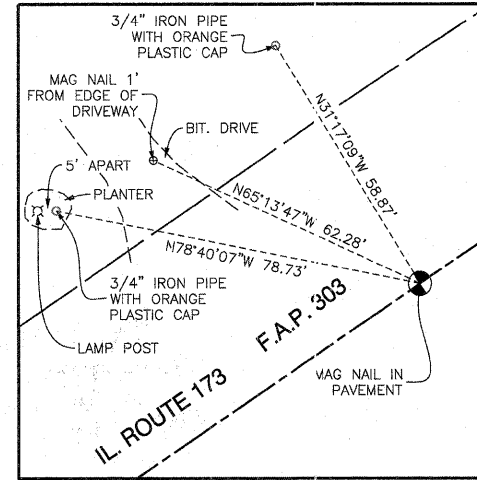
3/4" IRON PIPE WITH ORANGE PLASTIC CAP

MAG NAIL 1' FROM EDGE OF DRIVEWAY

BIT. DRIVE

5' APART

PLANTER

N31°17'09"W 58.87'

N65°13'47"W 62.28'

N78°40'07"W 78.73'

3/4" IRON PIPE WITH ORANGE PLASTIC CAP

LAMP POST

F.A.P. 303

IL. ROUTE 173

MAG NAIL IN PAVEMENT